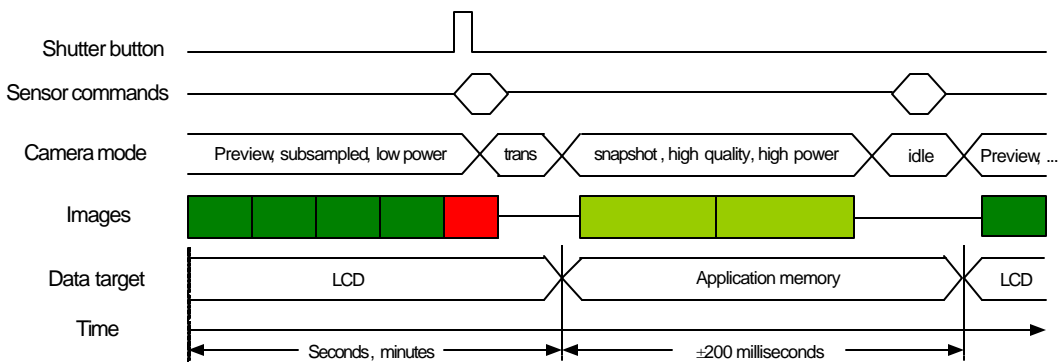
Shutter button

Sensor commands

Camera mode

Preview, subsampled, low power

trans

snapshot , high quality, high power

idle

Preview, ...

Images

Data target

LCD

Application memory

LCD

Time

Seconds, minutes

±200 milliseconds